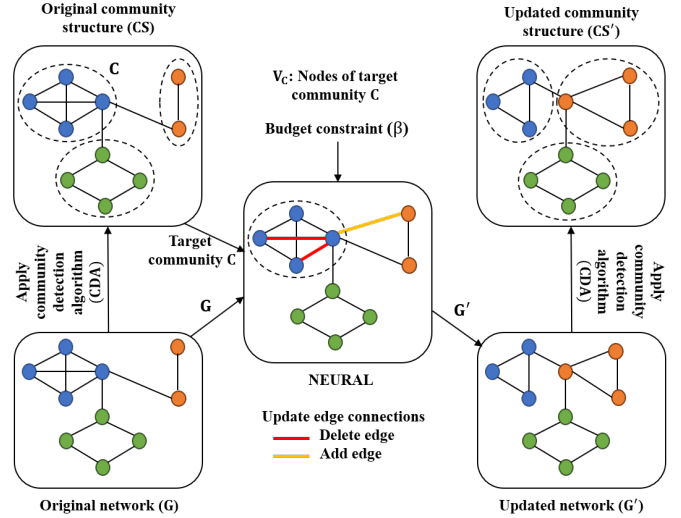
Original community structure (CS)

C

$V_C$: Nodes of target community C

Budget constraint (β)

Updated community structure (CS′)

Target community C

Apply community detection algorithm (CDA)

G

NEURAL

G′

Apply community detection algorithm (CDA)

Update edge connections

Delete edge

Add edge

Original network (G)

Updated network (G′)